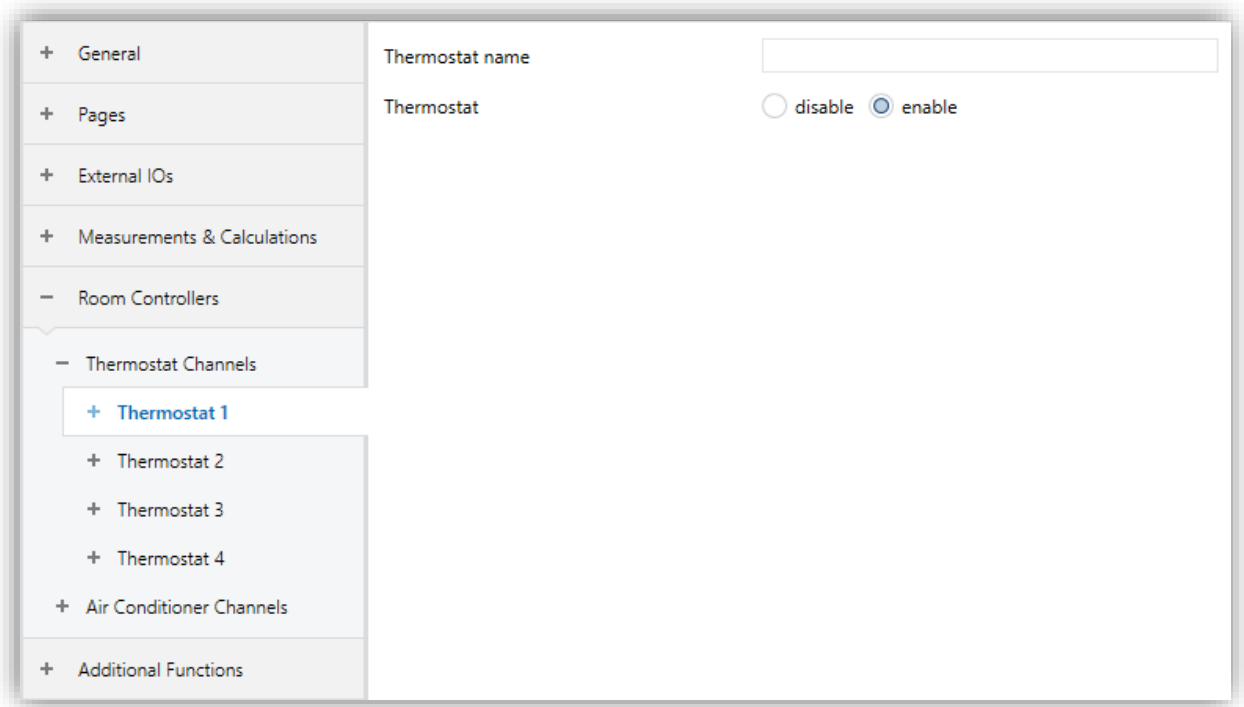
+ General

+ Pages

+ External IOs

+ Measurements & Calculations

− Room Controllers

− Thermostat Channels

+ Thermostat 1

+ Thermostat 2

+ Thermostat 3

+ Thermostat 4

+ Air Conditioner Channels

+ Additional Functions

Thermostat name

Thermostat disable enable